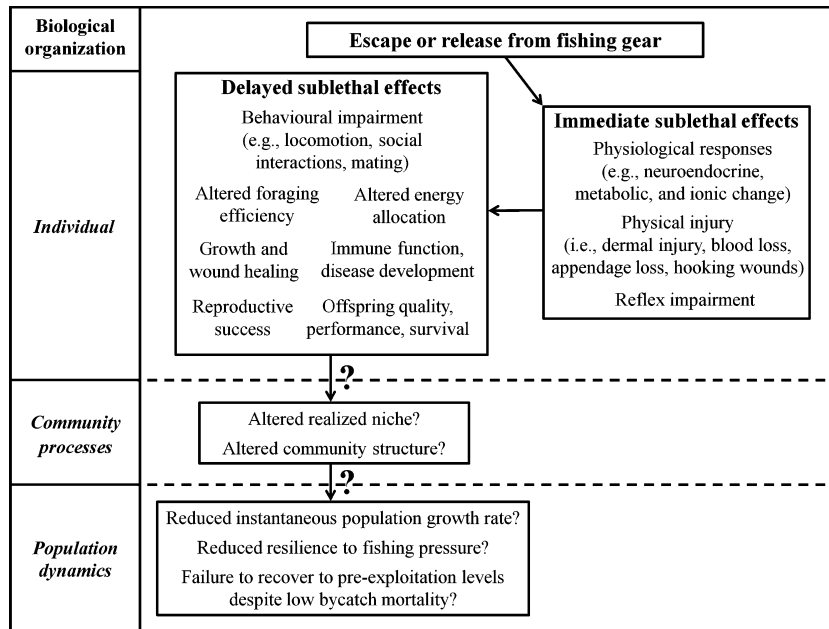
Biological organization

Escape or release from fishing gear

Individual

Delayed sublethal effects

Behavioural impairment (e.g., locomotion, social interactions, mating)

Altered foraging efficiency

Altered energy allocation

Growth and wound healing

Immune function, disease development

Reproductive success

Offspring quality, performance, survival

Immediate sublethal effects

Physiological responses (e.g., neuroendocrine, metabolic, and ionic change)

Physical injury (i.e., dermal injury, blood loss, appendage loss, hooking wounds)

Reflex impairment

?

Community processes

Altered realized niche?

Altered community structure?

?

Population dynamics

Reduced instantaneous population growth rate?

Reduced resilience to fishing pressure?

Failure to recover to pre-exploitation levels despite low bycatch mortality?